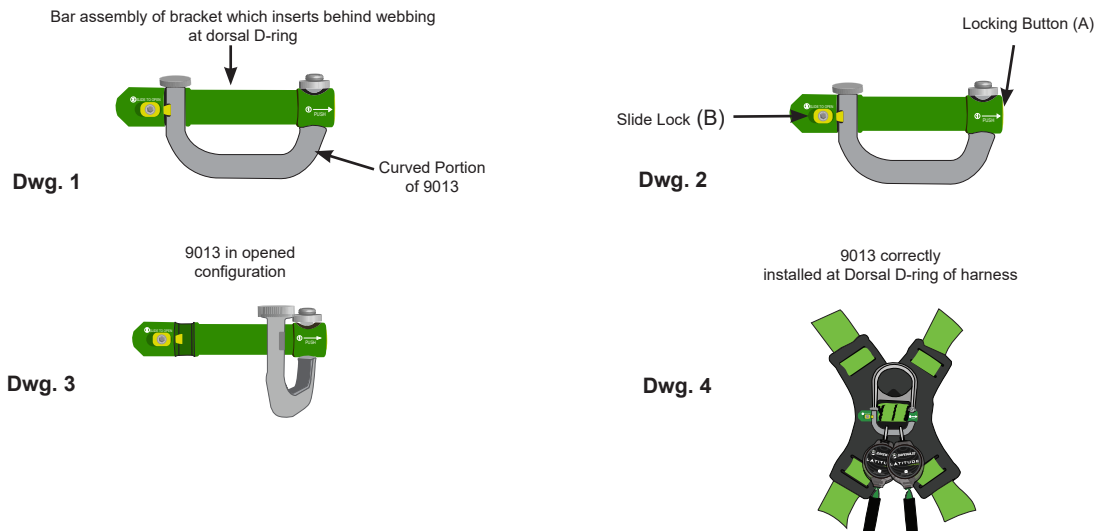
Bar assembly of bracket which inserts behind webbing at dorsal D-ring

SLIDE TO OPEN

① PUSH

Curved Portion of 9013

Dwg. 1

Locking Button (A)

Slide Lock (B)

SLIDE TO OPEN

① PUSH

Dwg. 2

9013 in opened configuration

SLIDE TO OPEN

① PUSH

Dwg. 3

9013 correctly installed at Dorsal D-ring of harness

Dwg. 4

LATITUDE

LATITUDE